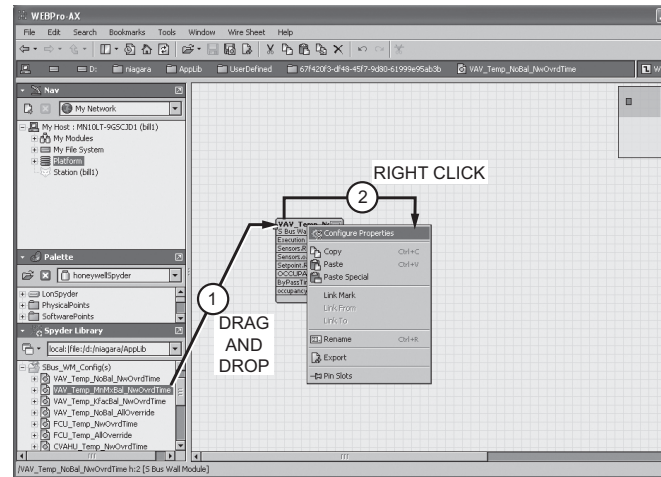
WEBPro-AX

File Edit Search Bookmarks Tools Window Wire Sheet Help

D: niagara AppLib UserDefined 67f420f3-df48-45f7-9d80-61999e95ab3b VAV_Temp_NoBal_NwOvrdTime

Nav

My Network

My Host : MN10LT-9GSCJD1 (bill1)
My Modules
My File System
Platform
Station (bill1)

Palette

honeywellSpyder

LonSpyder
PhysicalPoints
SoftwarePoints

Spyder Library

local:|file:/d:/niagara/AppLib

SBus_WM_Config(s)
VAV_Temp_NoBal_NwOvrdTime
VAV_Temp_MnMxBal_NwOvrdTime
VAV_Temp_KfacBal_NwOvrdTime
VAV_Temp_NoBal_AllOverride
FCU_Temp_NwOvrdTime
FCU_Temp_AllOverride
CVAHU_Temp_NwOvrdTime

RIGHT CLICK

2

1

DRAG AND DROP

VAV_Temp_N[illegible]
S Bus Wa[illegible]
Execution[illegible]
Sensors.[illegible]
Sensors.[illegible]
Setpoint.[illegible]
OCCUPA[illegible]
ByPassTi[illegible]
occupancy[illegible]

Configure Properties
Copy Ctrl+C
Paste Ctrl+V
Paste Special
Link Mark
Link From
Link To
Rename Ctrl+R
Export
Pin Slots

/VAV_Temp_NoBal_NwOvrdTime h:2 [S Bus Wall Module]